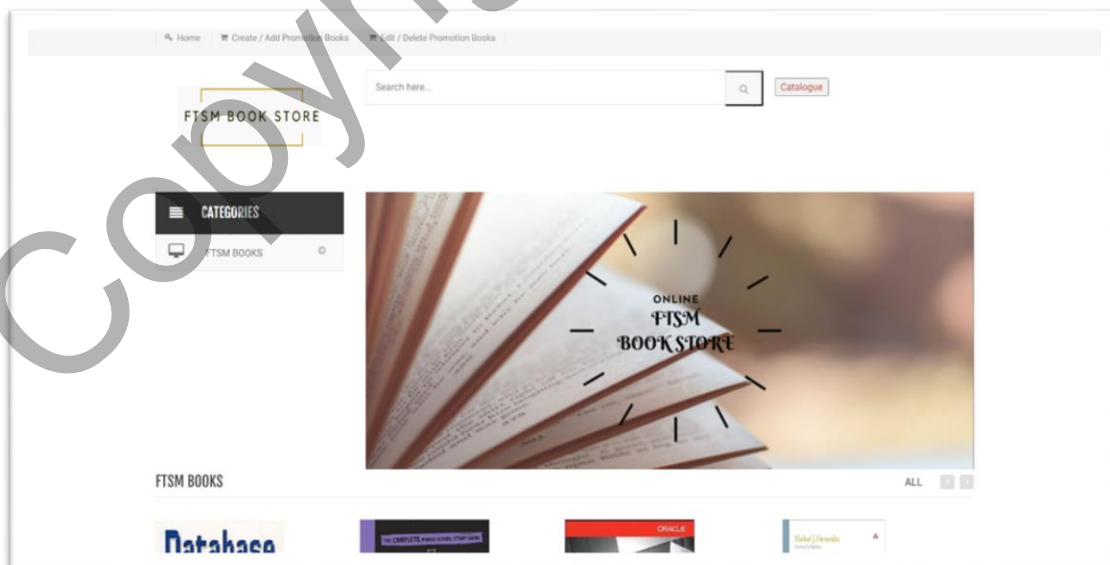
Copyright

Home | Create / Add Promotion Books | Edit / Delete Promotion Books

FTSM BOOK STORE

Search here...

Catalogue

CATEGORIES

FTSM BOOKS

ONLINE
FTSM
BOOK STORE

FTSM BOOKS

ALL

Database

THE COMPLETE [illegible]

ORACLE

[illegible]